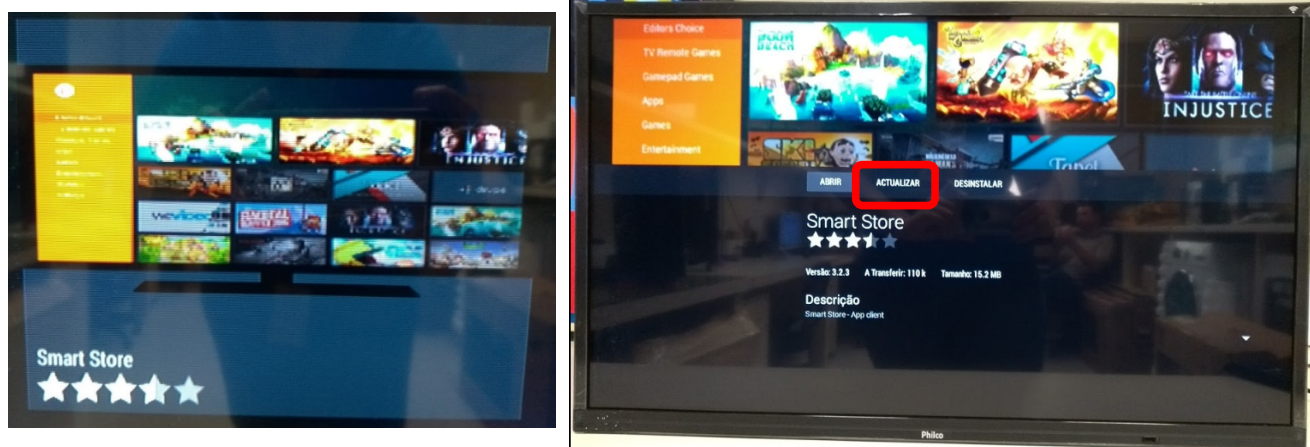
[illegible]

INJUSTICE

Smart Store

Editors Choice
TV Remote Games
Gamepad Games
Apps
Games
Entertainment

INJUSTICE

ABRIR
ACTUALIZAR
DESINSTALAR

Smart Store

Versão: 3.2.3
A Transferir: 110 k
Tamanho: 15.2 MB

Descrição
Smart Store - App client

Philco